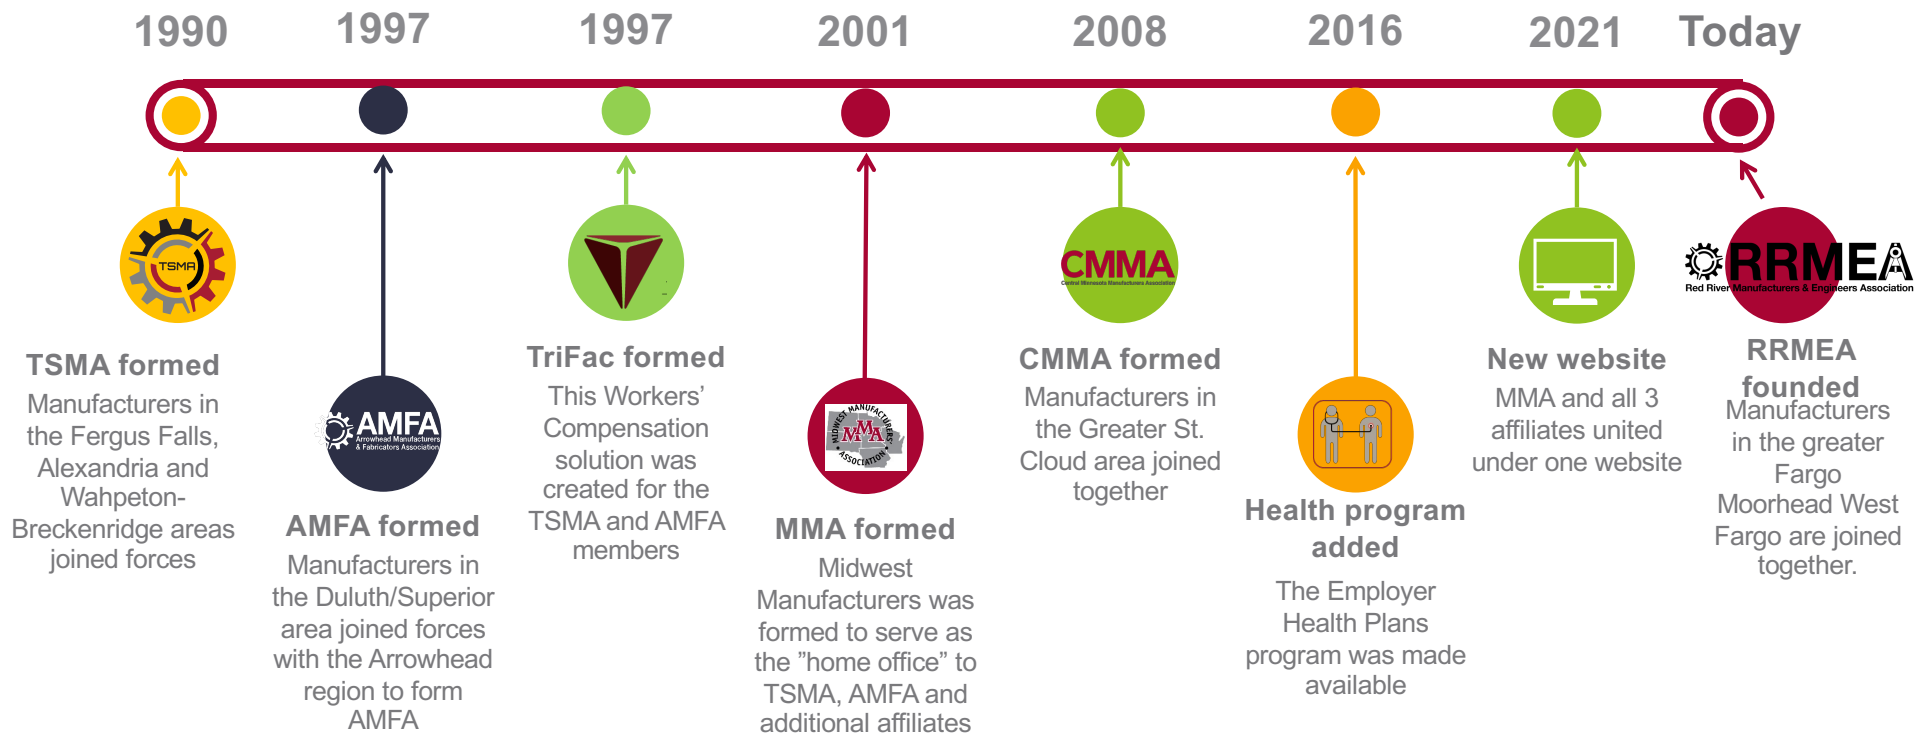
1990 1997 1997 2001 2008 2016 2021 Today

TSMA

TSMA formed
Manufacturers in the Fergus Falls, Alexandria and Wahpeton-Breckenridge areas joined forces

AMFA
Arrowhead Manufacturers & Fabricators Association

AMFA formed
Manufacturers in the Duluth/Superior area joined forces with the Arrowhead region to form AMFA

TriFac formed
This Workers' Compensation solution was created for the TSMA and AMFA members

MIDWEST MANUFACTURERS MMA ASSOCIATION

MMA formed
Midwest Manufacturers was formed to serve as the "home office" to TSMA, AMFA and additional affiliates

CMMA
Central Minnesota Manufacturers Association

CMMA formed
Manufacturers in the Greater St. Cloud area joined together

Health program added
The Employer Health Plans program was made available

New website
MMA and all 3 affiliates united under one website

RRMEA
Red River Manufacturers & Engineers Association

RRMEA founded
Manufacturers in the greater Fargo Moorhead West Fargo are joined together.